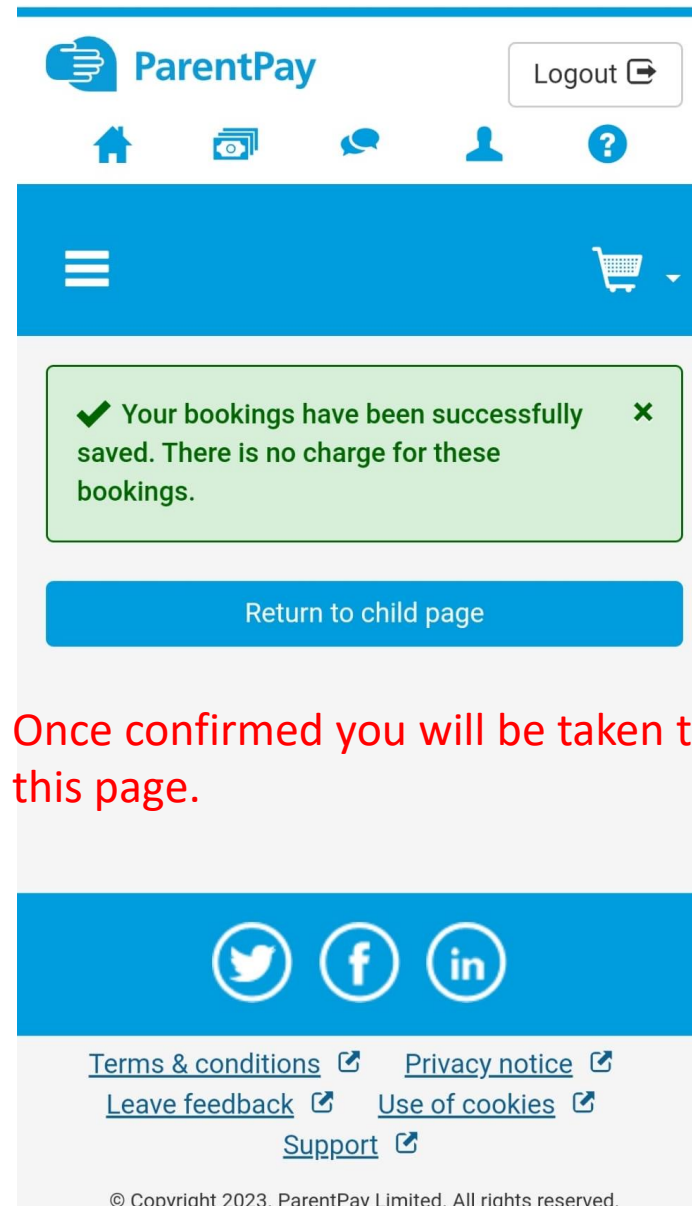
ParentPay

Logout

Your bookings have been successfully saved. There is no charge for these bookings.

×

Return to child page

Once confirmed you will be taken t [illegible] this page.

Terms & conditions Privacy notice
Leave feedback Use of cookies
Support

© Copyright 2023, ParentPay Limited. All rights reserved.